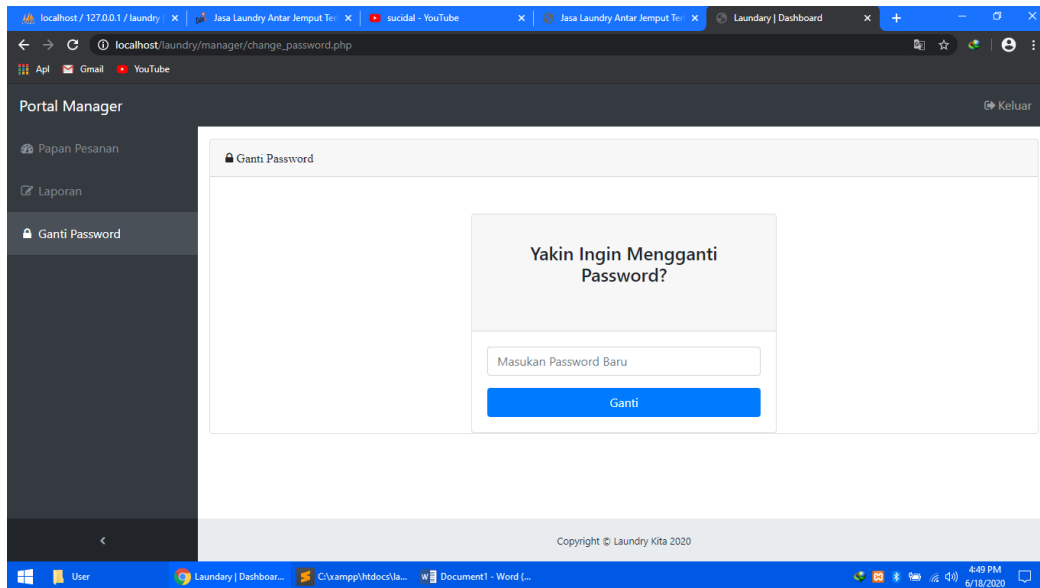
localhost / 127.0.0.1 / laundry | × Jasa Laundry Antar Jemput Ter × sucidal - YouTube × Jasa Laundry Antar Jemput Ter × Laundary | Dashboard × +

localhost/laundry/manager/change_password.php

Apl Gmail YouTube

Portal Manager

Keluar

Papan Pesanan

Laporan

Ganti Password

Ganti Password

Yakin Ingin Mengganti Password?

Masukan Password Baru

Ganti

Copyright © Laundry Kita 2020

<

User Laundary | Dashboar... C:\xampp\htdocs\la... Document1 - Word (...

4:49 PM
6/18/2020